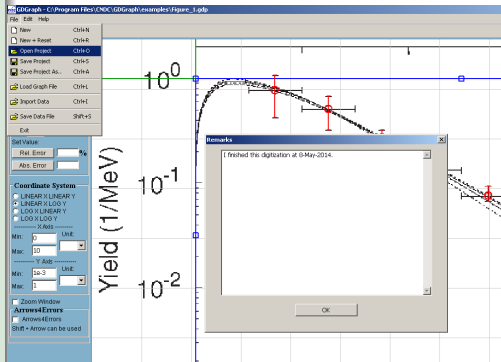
GDGraph - C:\Program Files\CNDC\GDGraph\examples\Figure_1.gdp

File Edit Help

New Ctrl+N
New + Reset Ctrl+R
Open Project Ctrl+O
Save Project Ctrl+S
Save Project As... Ctrl+A
Load Graph File Ctrl+L
Import Data Ctrl+I
Save Data File Shift+S
Exit

Set Value:
Rel. Error %
Abs. Error

Coordinate System
LINEAR X LINEAR Y
LINEAR X LOG Y
LOG X LINEAR Y
LOG X LOG Y

X Axis
Min: 0
Max: 10
Unit:

Y Axis
Min: 1e-3
Max: 1
Unit:

Zoom Window
Arrows4Errors
Arrows4Errors
Shift + Arrow can be used

$10^0$

$10^{-1}$

$10^{-2}$

Yield (1/MeV)

Remarks

I finished this digitization at 8-May-2014.

OK